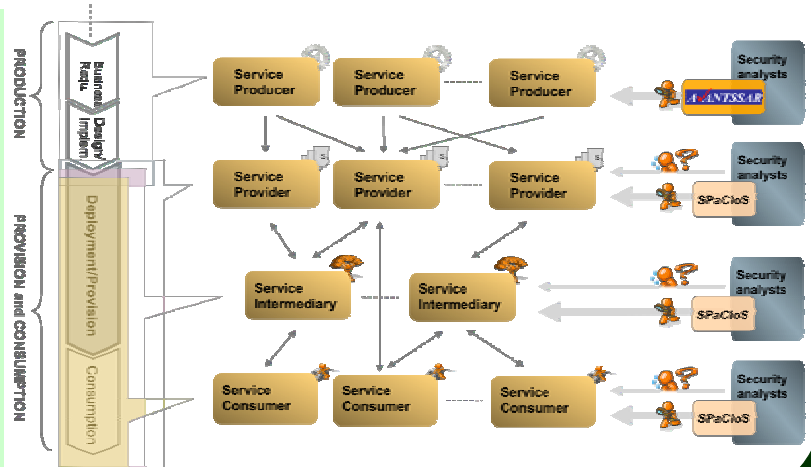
PRODUCTION

Business Requ.

Design/ Implem.

PROVISION and CONSUMPTION

Deployment/Provision

Consumption

Service Producer

Service Producer

Service Producer

Security analysts

AVANTSSAR

Service Provider

Service Provider

Service Provider

Security analysts

SPaCIoS

Service Intermediary

Service Intermediary

Security analysts

SPaCIoS

Service Consumer

Service Consumer

Service Consumer

Security analysts

SPaCIoS